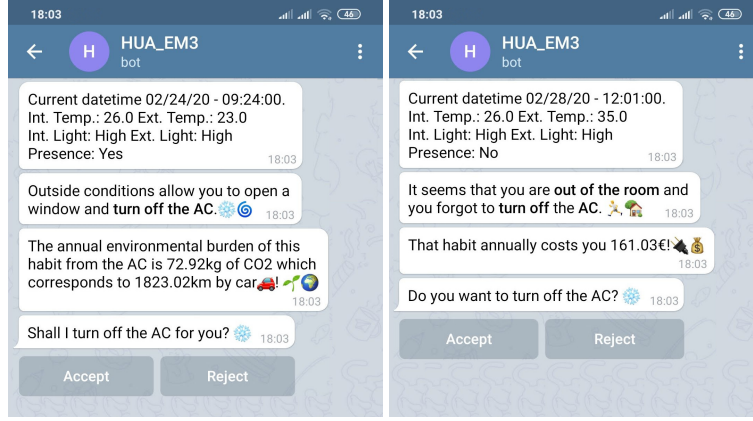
18:03

46

H HUA_EM3
bot

Current datetime 02/24/20 - 09:24:00.
Int. Temp.: 26.0 Ext. Temp.: 23.0
Int. Light: High Ext. Light: High
Presence: Yes 18:03

Outside conditions allow you to open a window and **turn off the AC.** ❄️🌀 18:03

The annual environmental burden of this habit from the AC is 72.92kg of CO2 which corresponds to 1823.02km by car🚗! 🌱🌍 18:03

Shall I turn off the AC for you? ❄️ 18:03

Accept Reject

18:03

46

H HUA_EM3
bot

Current datetime 02/28/20 - 12:01:00.
Int. Temp.: 26.0 Ext. Temp.: 35.0
Int. Light: High Ext. Light: High
Presence: No 18:03

It seems that you are **out of the room** and you forgot to **turn off** the **AC.** 🏃🏠 18:03

That habit annually costs you 161.03€!🔌💰 18:03

Do you want to turn off the AC? ❄️ 18:03

Accept Reject